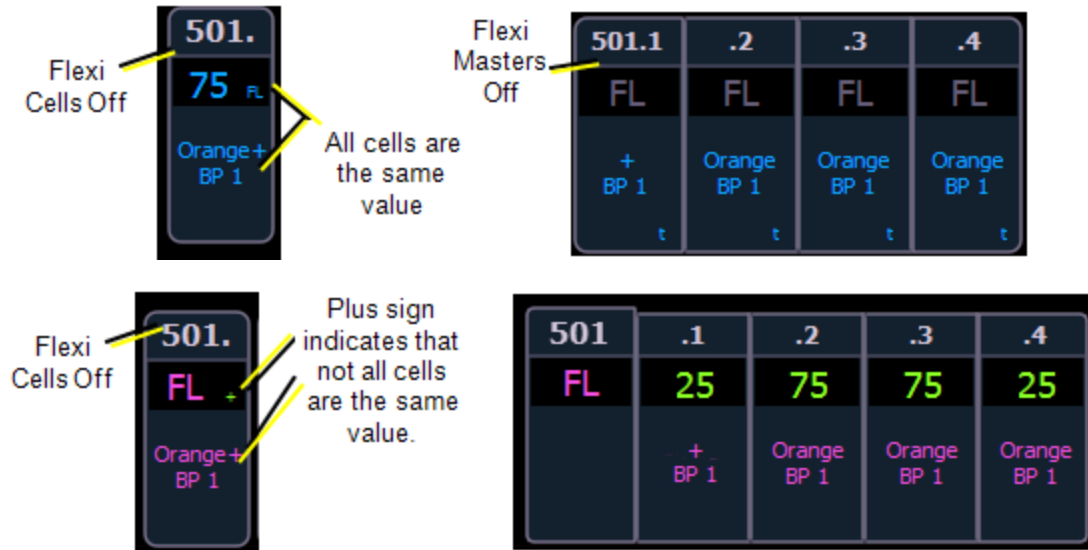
501.

Flexi Cells Off

75 FL

Orange+ BP 1

All cells are the same value

Flexi Masters Off

| 501.1 | .2 | .3 | .4 |
|---|---|---|---|
| FL | FL | FL | FL |
| + BP 1 t | Orange BP 1 t | Orange BP 1 t | Orange BP 1 t |

501.

Flexi Cells Off

FL +

Orange+ BP 1

Plus sign indicates that not all cells are the same value.

| 501 | .1 | .2 | .3 | .4 |
|---|---|---|---|---|
| FL | 25 | 75 | 75 | 25 |
| | + BP 1 | Orange BP 1 | Orange BP 1 | Orange BP 1 |